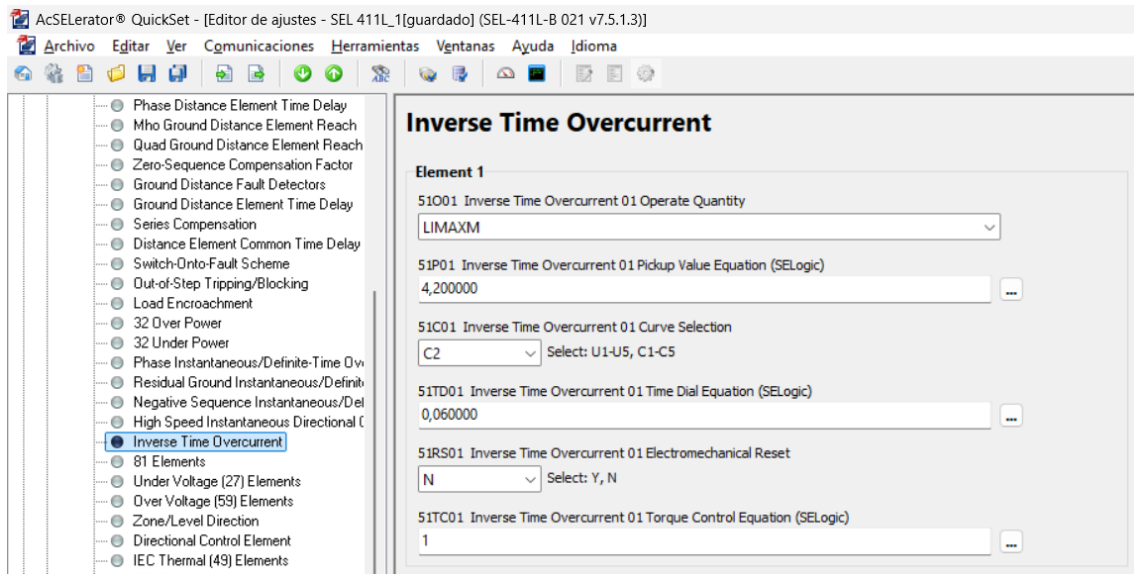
AcSELerator® QuickSet - [Editor de ajustes - SEL 411L_1[guardado] (SEL-411L-B 021 v7.5.1.3)]

Archivo Editar Ver Comunicaciones Herramientas Ventanas Ayuda Idioma

Phase Distance Element Time Delay
Mho Ground Distance Element Reach
Quad Ground Distance Element Reach
Zero-Sequence Compensation Factor
Ground Distance Fault Detectors
Ground Distance Element Time Delay
Series Compensation
Distance Element Common Time Delay
Switch-Onto-Fault Scheme
Out-of-Step Tripping/Blocking
Load Encroachment
32 Over Power
32 Under Power
Phase Instantaneous/Definite-Time Ov
Residual Ground Instantaneous/Definit
Negative Sequence Instantaneous/Del
High Speed Instantaneous Directional (
Inverse Time Overcurrent
81 Elements
Under Voltage (27) Elements
Over Voltage (59) Elements
Zone/Level Direction
Directional Control Element
IEC Thermal (49) Elements

Inverse Time Overcurrent

Element 1

51O01 Inverse Time Overcurrent 01 Operate Quantity
LIMAXM

51P01 Inverse Time Overcurrent 01 Pickup Value Equation (SELogic)
4,200000
...

51C01 Inverse Time Overcurrent 01 Curve Selection
C2 Select: U1-U5, C1-C5

51TD01 Inverse Time Overcurrent 01 Time Dial Equation (SELogic)
0,060000
...

51RS01 Inverse Time Overcurrent 01 Electromechanical Reset
N Select: Y, N

51TC01 Inverse Time Overcurrent 01 Torque Control Equation (SELogic)
1
...